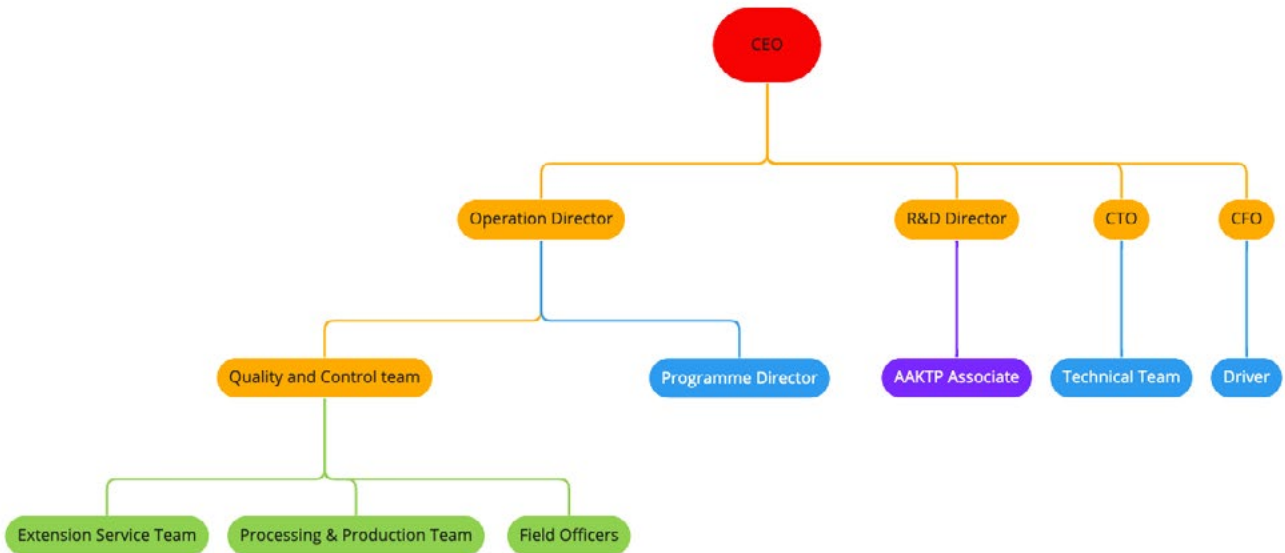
CEO

Operation Director

R&D Director

CTO

CFO

Quality and Control team

Programme Director

AAKTP Associate

Technical Team

Driver

Extension Service Team

Processing & Production Team

Field Officers